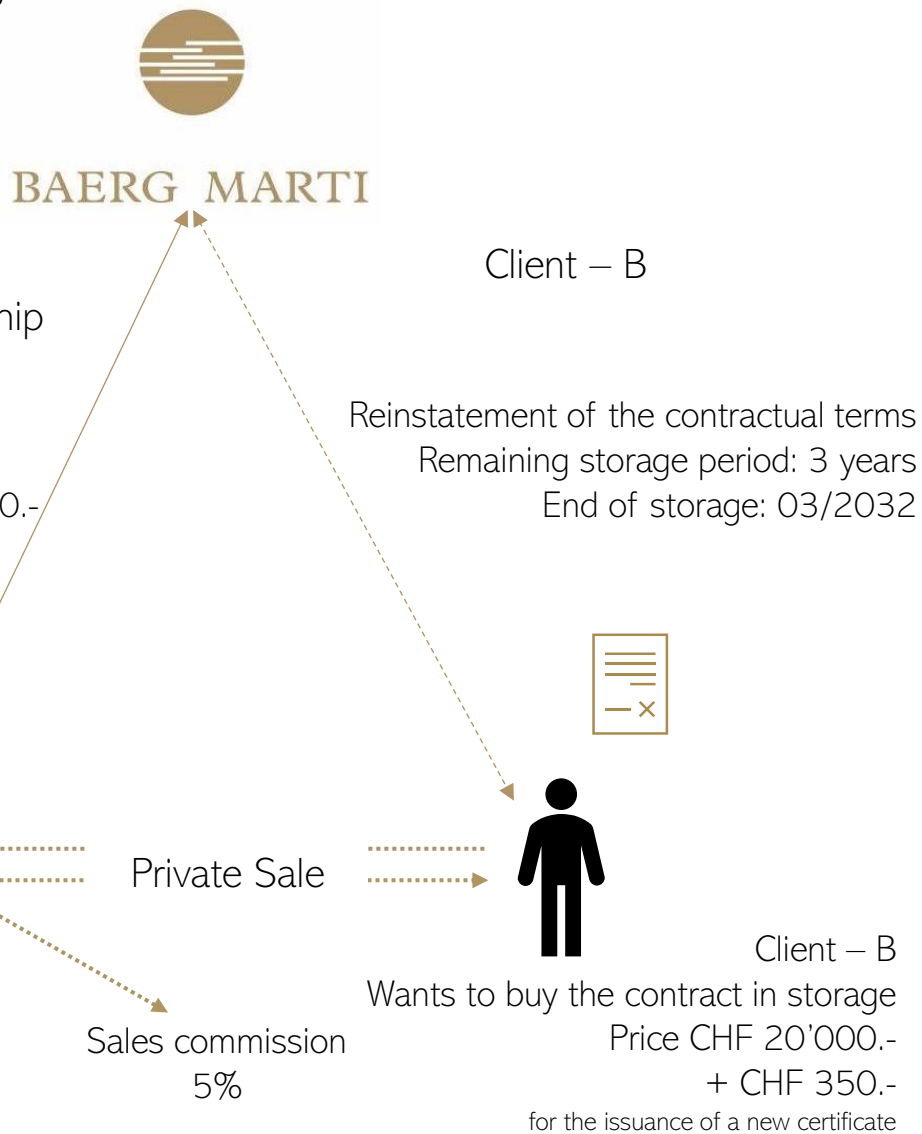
BAERG MARTI

Client – B

hip

Reinstatement of the contractual terms
Remaining storage period: 3 years
End of storage: 03/2032

0.-

Private Sale

Client – B
Wants to buy the contract in storage
Price CHF 20'000.-
+ CHF 350.-
for the issuance of a new certificate

Sales commission
5%